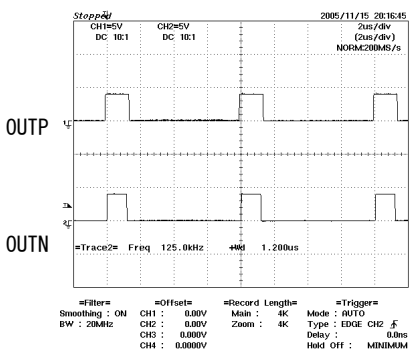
Stopped 2005/11/15 20:16:45

CH1=5V DC 10:1 CH2=5V DC 10:1 2us/div (2us/div) NORM:200MS/s

OUTP

OUTN

=Trace2= Freq 125.0kHz +Wd 1.200us

=Filter=
Smoothing : ON
BW : 20MHz

=Offset=
CH1 : 0.00V
CH2 : 0.00V
CH3 : 0.000V
CH4 : 0.0000V

=Record Length=
Main : 4K
Zoom : 4K

=Trigger=
Mode : AUTO
Type : EDGE CH2
Delay : 0.0ns
Hold Off : MINIMUM